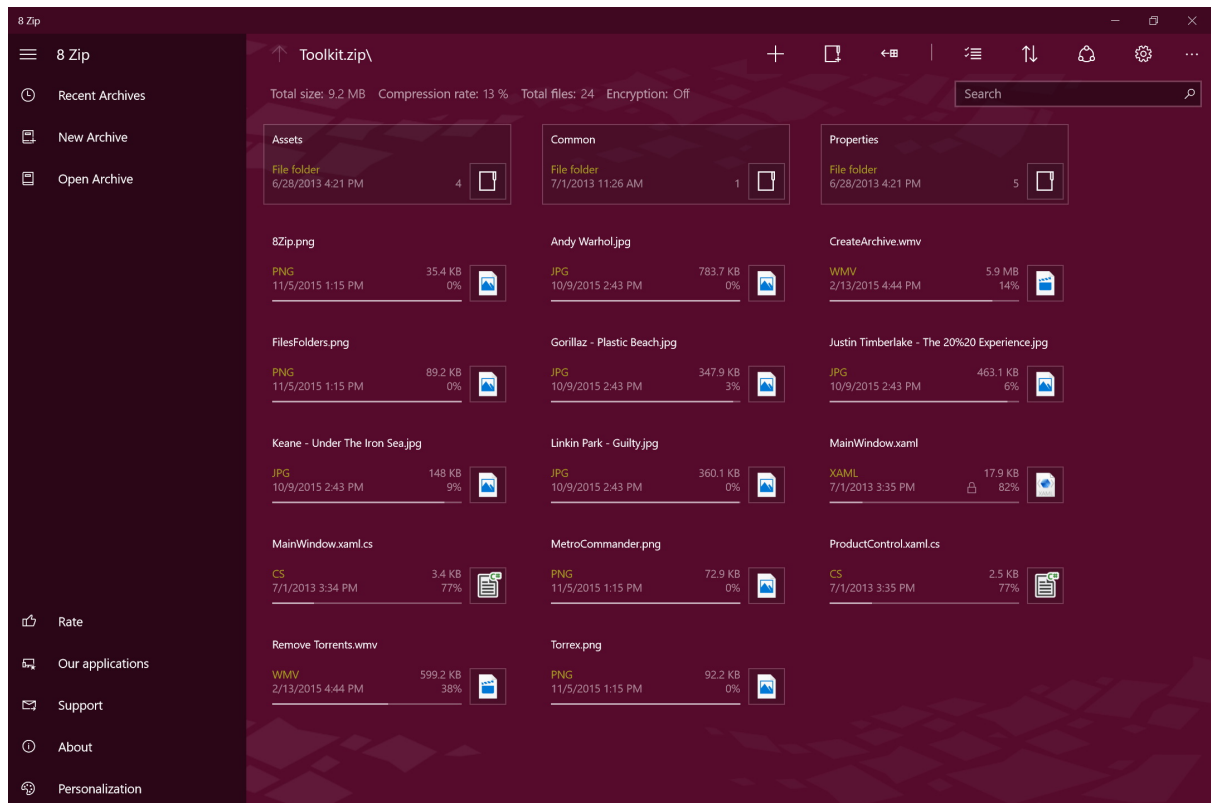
8 Zip

8 Zip

Recent Archives

New Archive

Open Archive

Rate

Our applications

Support

About

Personalization

Toolkit.zip\

Total size: 9.2 MB Compression rate: 13 % Total files: 24 Encryption: Off

Search

Assets
File folder
6/28/2013 4:21 PM 4

Common
File folder
7/1/2013 11:26 AM 1

Properties
File folder
6/28/2013 4:21 PM 5

8Zip.png
PNG 35.4 KB
11/5/2015 1:15 PM 0%

Andy Warhol.jpg
JPG 783.7 KB
10/9/2015 2:43 PM 0%

CreateArchive.wmv
WMV 5.9 MB
2/13/2015 4:44 PM 14%

FilesFolders.png
PNG 89.2 KB
11/5/2015 1:15 PM 0%

Gorillaz - Plastic Beach.jpg
JPG 347.9 KB
10/9/2015 2:43 PM 3%

Justin Timberlake - The 20%20 Experience.jpg
JPG 463.1 KB
10/9/2015 2:43 PM 6%

Keane - Under The Iron Sea.jpg
JPG 148 KB
10/9/2015 2:43 PM 9%

Linkin Park - Guilty.jpg
JPG 360.1 KB
10/9/2015 2:43 PM 0%

MainWindow.xaml
XAML 17.9 KB
7/1/2013 3:35 PM 82%

MainWindow.xaml.cs
CS 3.4 KB
7/1/2013 3:34 PM 77%

MetroCommander.png
PNG 72.9 KB
11/5/2015 1:15 PM 0%

ProductControl.xaml.cs
CS 2.5 KB
7/1/2013 3:35 PM 77%

Remove Torrents.wmv
WMV 599.2 KB
2/13/2015 4:44 PM 38%

Torrex.png
PNG 92.2 KB
11/5/2015 1:15 PM 0%